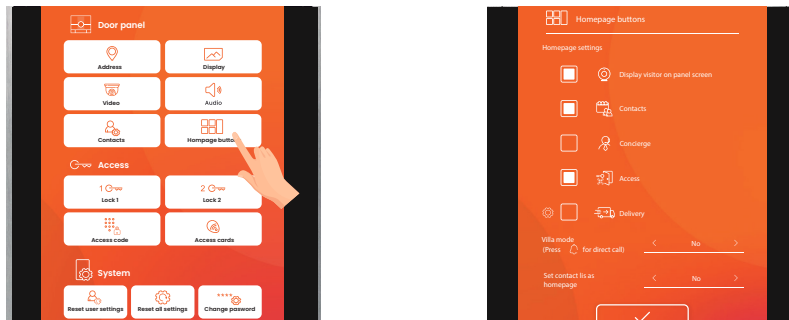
Door panel

Address

Display

Video

Audio

Contacts

Hompage butto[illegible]

Access

1

Lock 1

2

Lock 2

Access code

Access cards

System

Reset user settings

Reset all settings

Change pasword

Homepage buttons

Homepage settings

Display visitor on panel screen

Contacts

Concerge

Access

Delivery

Villa mode (Press for direct call)

<

No

>

Set contact lis as homepage

<

No

>